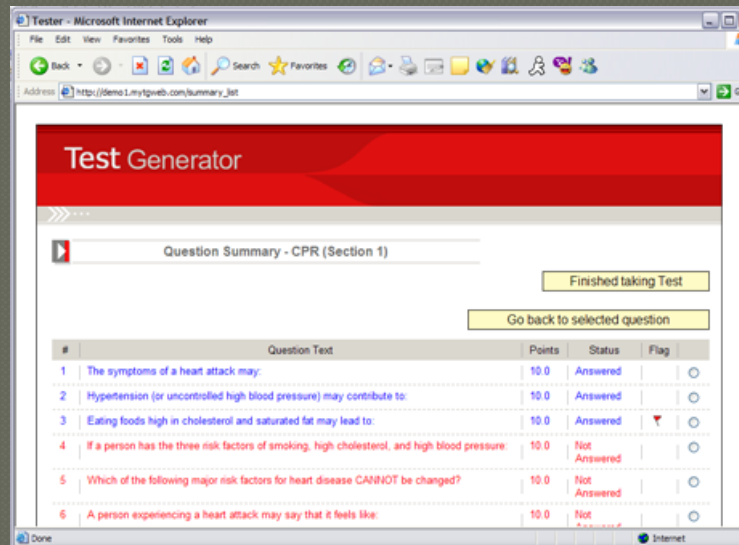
Tester - Microsoft Internet Explorer

File Edit View Favorites Tools Help

Back Search Favorites

Address http://demo1.mytgweb.com/summary_list

Test Generator

Question Summary - CPR (Section 1)

Finished taking Test

Go back to selected question

| # | Question Text | Points | Status | Flag | |
|---|---|---|---|---|---|
| 1 | The symptoms of a heart attack may: | 10.0 | Answered | | |
| 2 | Hypertension (or uncontrolled high blood pressure) may contribute to: | 10.0 | Answered | | |
| 3 | Eating foods high in cholesterol and saturated fat may lead to: | 10.0 | Answered | | |
| 4 | If a person has the three risk factors of smoking, high cholesterol, and high blood pressure: | 10.0 | Not Answered | | |
| 5 | Which of the following major risk factors for heart disease CANNOT be changed? | 10.0 | Not Answered | | |
| 6 | A person experiencing a heart attack may say that it feels like: | 10.0 | Not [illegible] | | |

Done

Internet